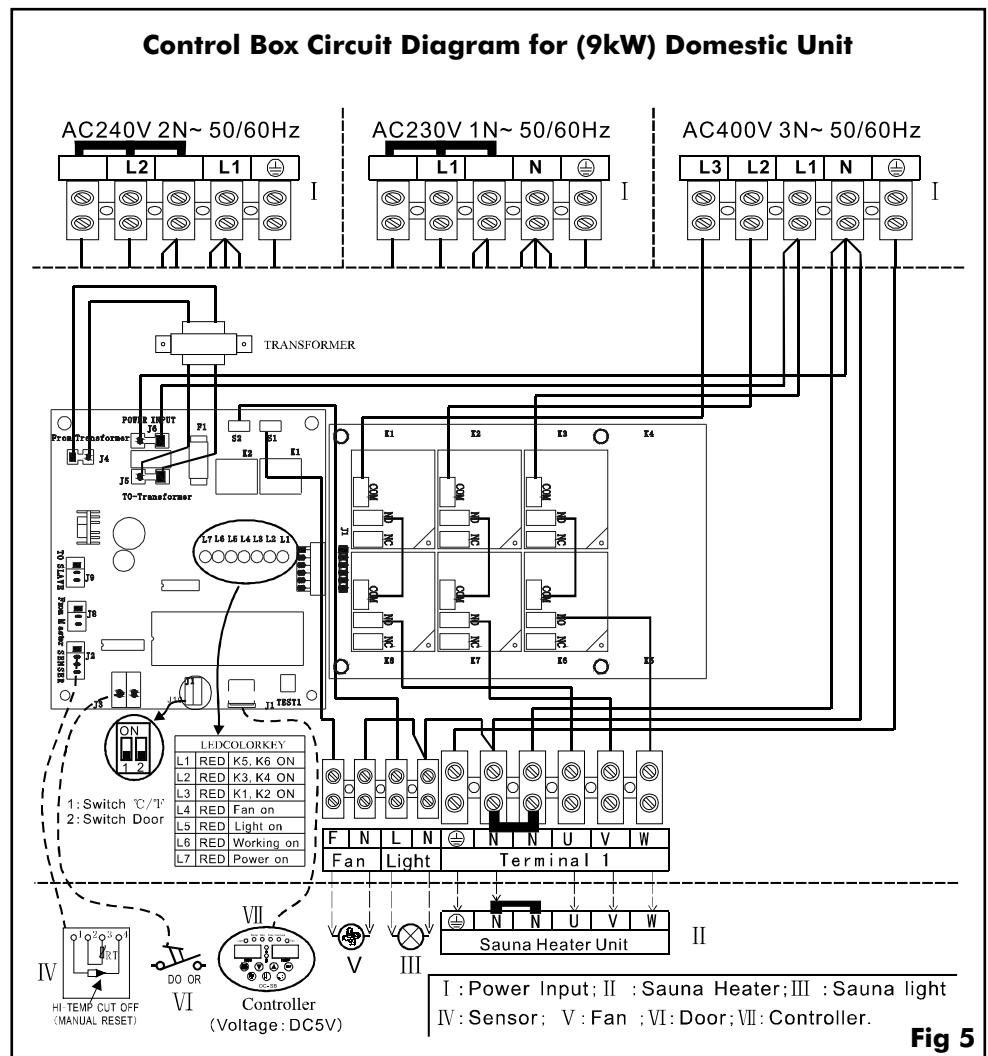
Control Box Circuit Diagram for (9kW) Domestic Unit

AC240V 2N~ 50/60Hz

L2 | L1 | ⏚

I

AC230V 1N~ 50/60Hz

L1 | N | ⏚

I

AC400V 3N~ 50/60Hz

L3 | L2 | L1 | N | ⏚

I

TRANSFORMER

POWER INPUT
From Transformer
J6
J4
F1
J5
TO-Transformer
S2
S1
K2
K1
K1
K2
K3
K4
COM
NO
NC
COM
NO
NC
COM
NO
NC
COM
NO
NC
COM
NO
NC
COM
NO
NC
K8
K7
K6
K5
J1
L7 L6 L5 L4 L3 L2 L1
TO SLAVE J9
From Master J8
SENSER J2
J3
J11
J1 TEST1

ON
1 2

1: Switch ℃/℉
2: Switch Door

| LEDCOLORKEY | | |
|---|---|---|
| L1 | RED | K5, K6 ON |
| L2 | RED | K3, K4 ON |
| L3 | RED | K1, K2 ON |
| L4 | RED | Fan on |
| L5 | RED | Light on |
| L6 | RED | Working on |
| L7 | RED | Power on |

| F | N | L | N | ⏚ | N | N | U | V | W |
|---|---|---|---|---|---|---|---|---|---|
| Fan | | Light | | Terminal 1 | | | | | |

| ⏚ | N | N | U | V | W |
|---|---|---|---|---|---|
| Sauna Heater Unit | | | | | |

II

IV
RT
HI-TEMP CUT OFF (MANUAL RESET)

DO OR
VI

VII
DC-SB
Controller
(Voltage: DC5V)

V

III

I : Power Input; II : Sauna Heater; III : Sauna light
IV: Sensor; V: Fan ; VI: Door; VII: Controller.

Fig 5